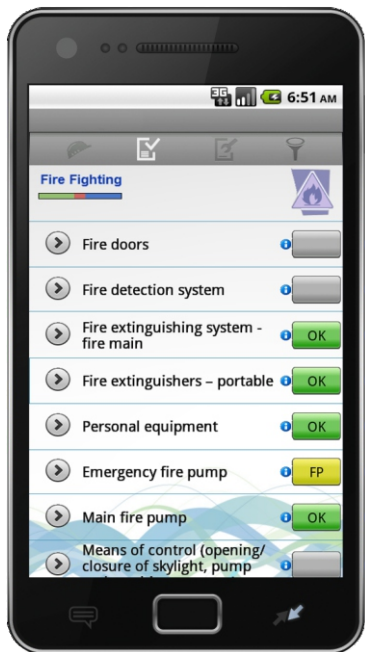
3G 6:51 AM

Fire Fighting

Fire doors

Fire detection system

Fire extinguishing system - fire main

OK

Fire extinguishers – portable

OK

Personal equipment

OK

Emergency fire pump

FP

Main fire pump

OK

Means of control (opening/ closure of skylight, pump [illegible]